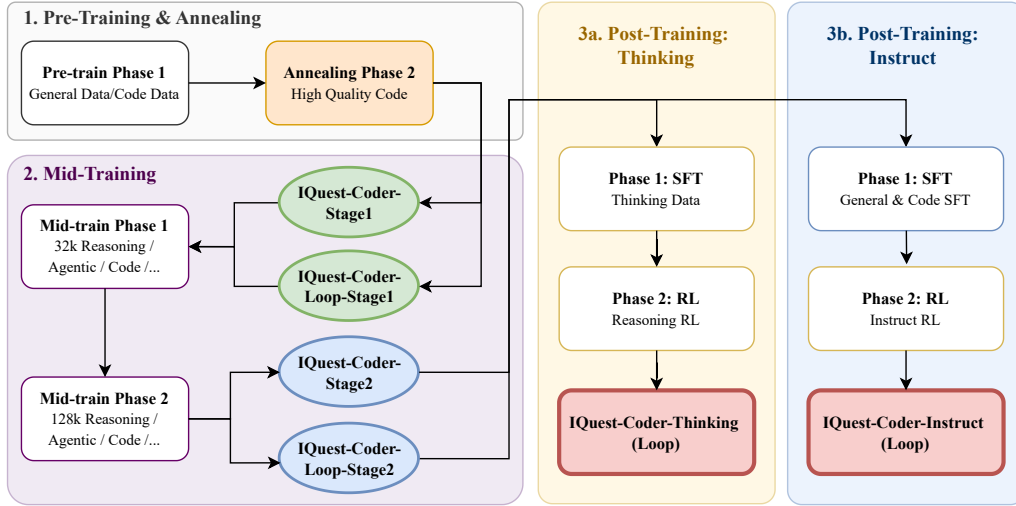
1. Pre-Training & Annealing

Pre-train Phase 1
General Data/Code Data

Annealing Phase 2
High Quality Code

2. Mid-Training

IQuest-Coder-Stage1

Mid-train Phase 1
32k Reasoning / Agentic / Code /...

IQuest-Coder-Loop-Stage1

Mid-train Phase 2
128k Reasoning / Agentic / Code /...

IQuest-Coder-Stage2

IQuest-Coder-Loop-Stage2

3a. Post-Training: Thinking

Phase 1: SFT
Thinking Data

Phase 2: RL
Reasoning RL

IQuest-Coder-Thinking (Loop)

3b. Post-Training: Instruct

Phase 1: SFT
General & Code SFT

Phase 2: RL
Instruct RL

IQuest-Coder-Instruct (Loop)